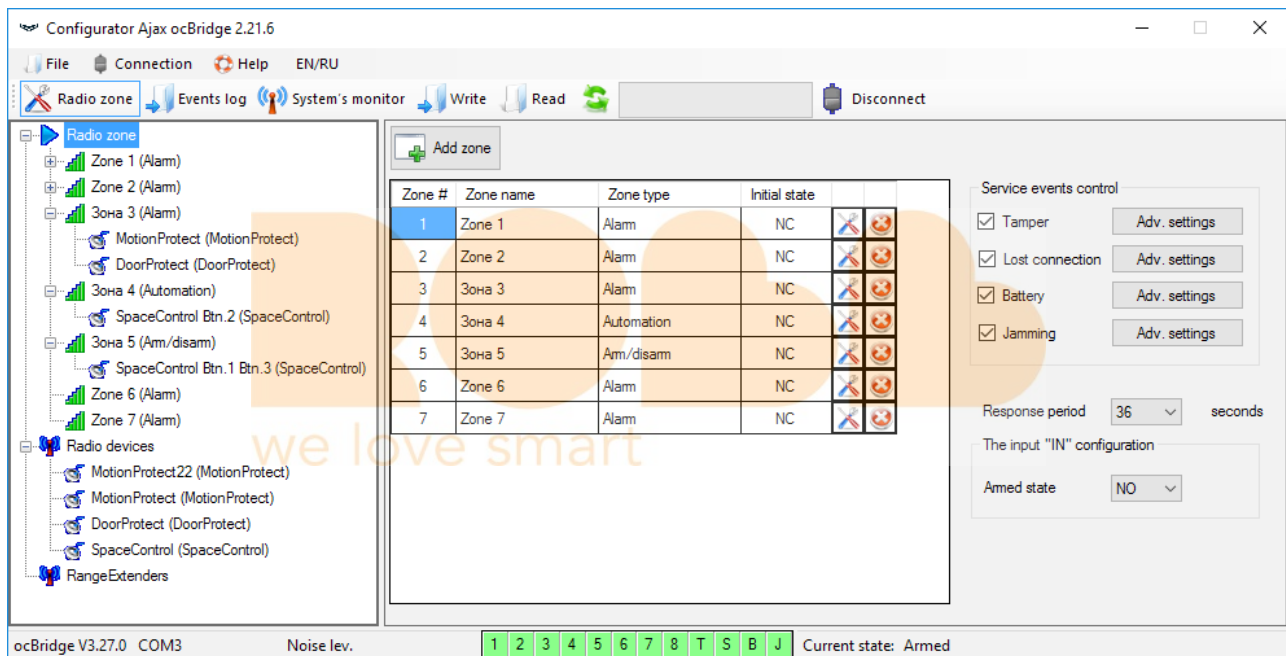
Configurator Ajax ocBridge 2.21.6

File Connection Help EN/RU

Radio zone Events log System's monitor Write Read Disconnect

Radio zone
Zone 1 (Alarm)
Zone 2 (Alarm)
Зона 3 (Alarm)
MotionProtect (MotionProtect)
DoorProtect (DoorProtect)
Зона 4 (Automation)
SpaceControl Btn.2 (SpaceControl)
Зона 5 (Arm/disarm)
SpaceControl Btn.1 Btn.3 (SpaceControl)
Zone 6 (Alarm)
Zone 7 (Alarm)
Radio devices
MotionProtect22 (MotionProtect)
MotionProtect (MotionProtect)
DoorProtect (DoorProtect)
SpaceControl (SpaceControl)
RangeExtenders

Add zone

| Zone # | Zone name | Zone type | Initial state |
|---|---|---|---|
| 1 | Zone 1 | Alarm | NC |
| 2 | Zone 2 | Alarm | NC |
| 3 | Зона 3 | Alarm | NC |
| 4 | Зона 4 | Automation | NC |
| 5 | Зона 5 | Arm/disarm | NC |
| 6 | Zone 6 | Alarm | NC |
| 7 | Zone 7 | Alarm | NC |

we love smart

Service events control
Tamper Adv. settings
Lost connection Adv. settings
Battery Adv. settings
Jamming Adv. settings

Response period 36 seconds

The input "IN" configuration
Armed state NO

ocBridge V3.27.0 COM3 Noise lev. 1 2 3 4 5 6 7 8 T S B J Current state: Armed